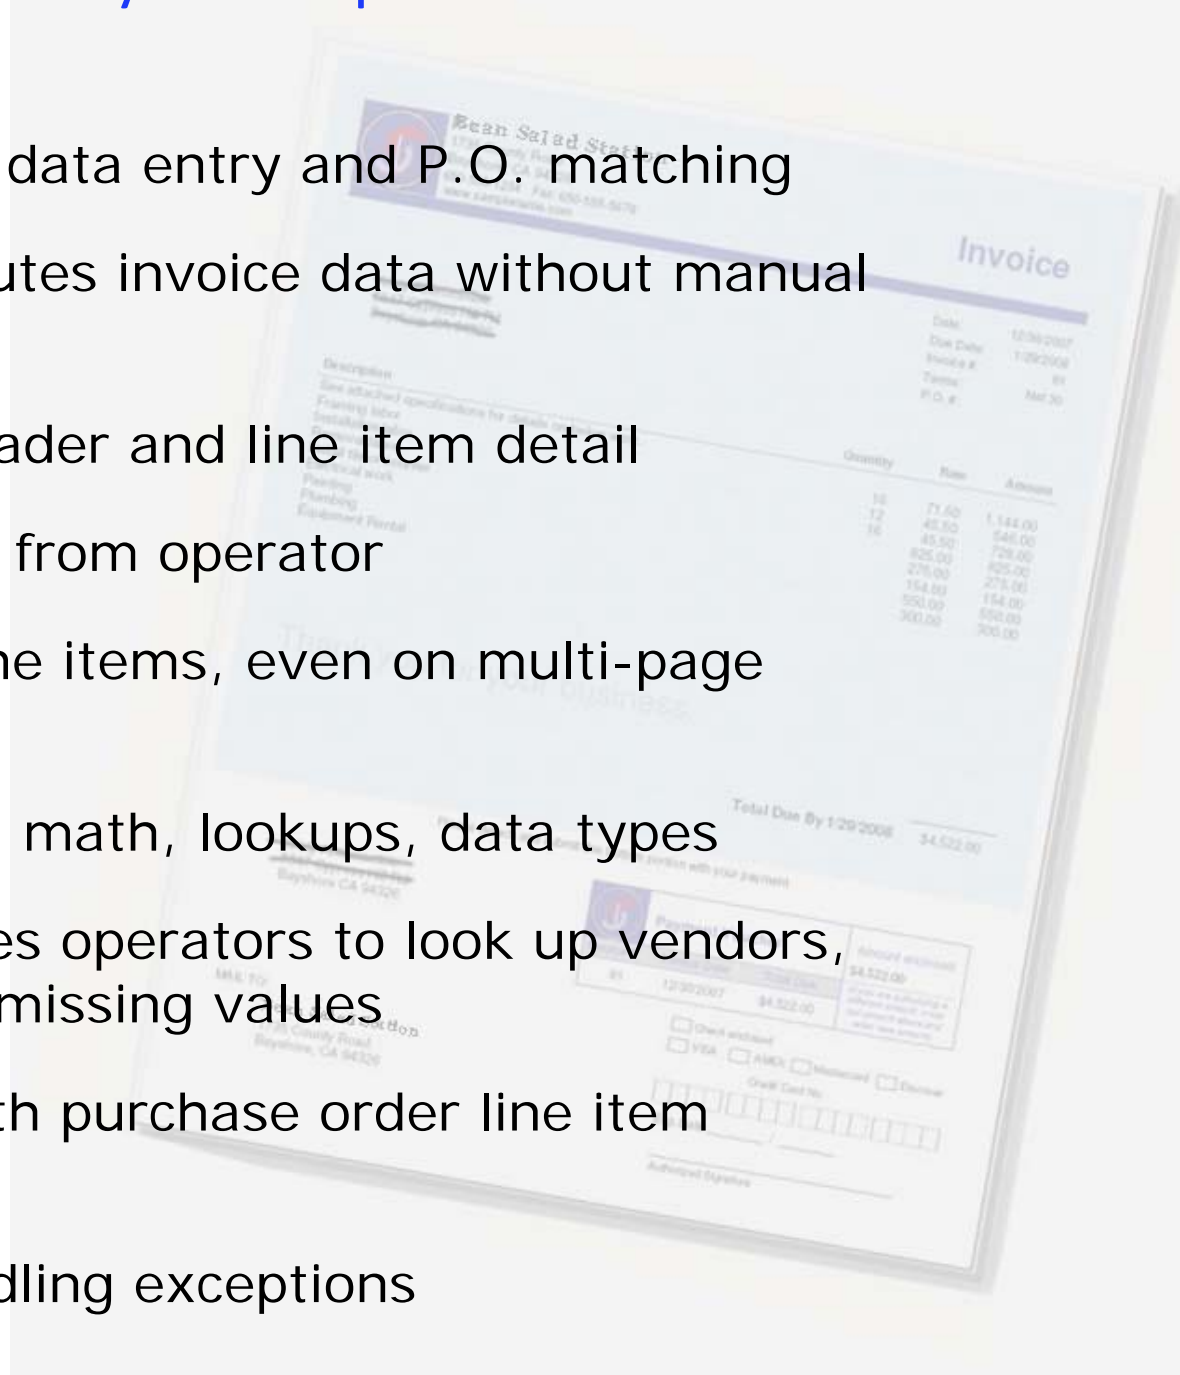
data entry and P.O. matching

utes invoice data without manual

ader and line item detail

from operator

ne items, even on multi-page

math, lookups, data types

es operators to look up vendors, missing values

th purchase order line item

dling exceptions

Bean Salad Station

Invoice

Description

Quantity

Rate

Amount

Total Due By 1/29/2008

$4,522.00